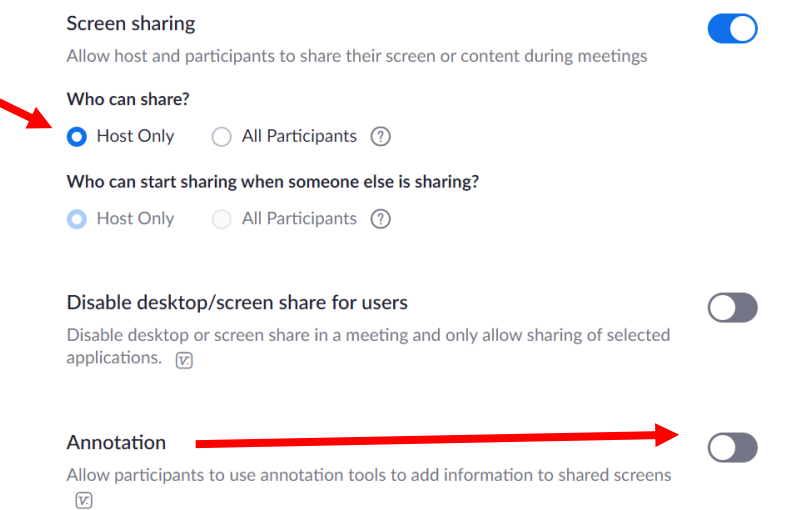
Screen sharing

Allow host and participants to share their screen or content during meetings

Who can share?

Host Only All Participants ?

Who can start sharing when someone else is sharing?

Host Only All Participants ?

Disable desktop/screen share for users

Disable desktop or screen share in a meeting and only allow sharing of selected applications. V

Annotation

Allow participants to use annotation tools to add information to shared screens V